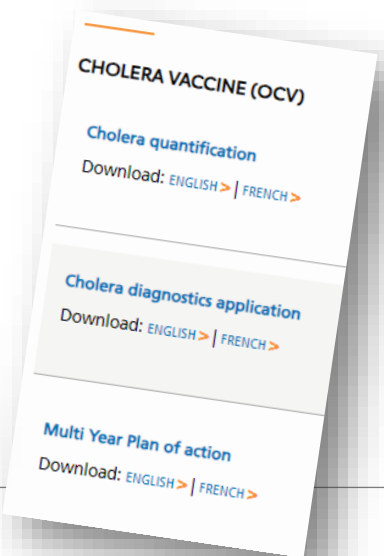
CHOLERA VACCINE (OCV)

Cholera quantification

Download: ENGLISH > | FRENCH >

Cholera diagnostics application

Download: ENGLISH > | FRENCH >

Multi Year Plan of action

Download: ENGLISH > | FRENCH >